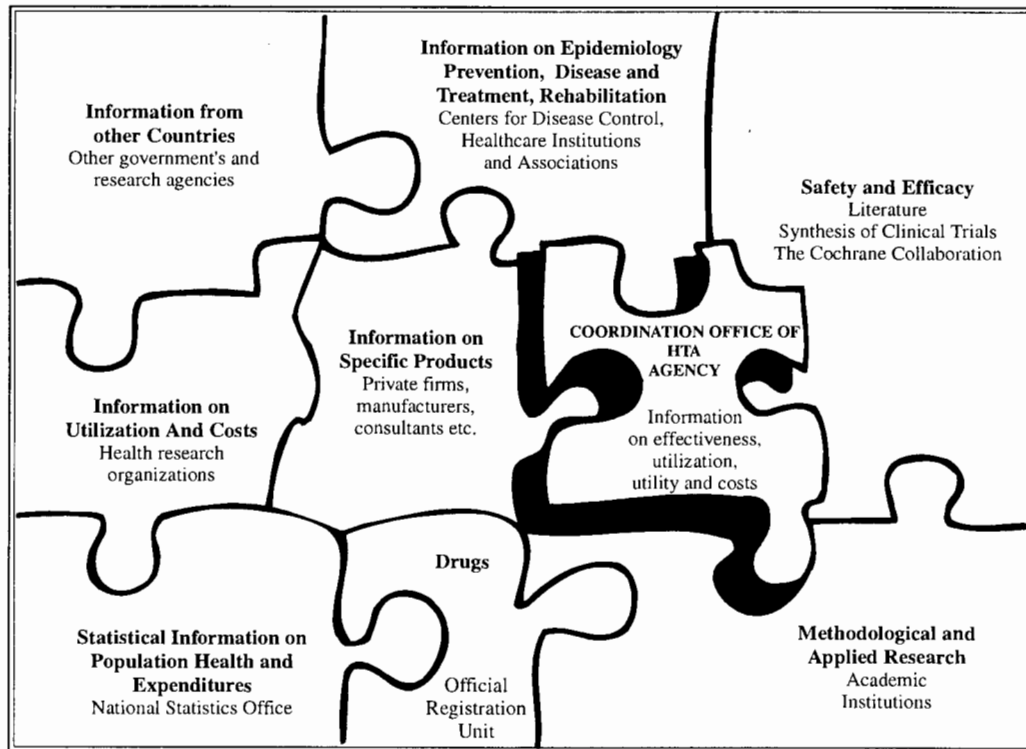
**Information from other Countries**
Other government's and research agencies

**Information on Epidemiology Prevention, Disease and Treatment, Rehabilitation**
Centers for Disease Control, Healthcare Institutions and Associations

**Safety and Efficacy**
Literature
Synthesis of Clinical Trials
The Cochrane Collaboration

**Information on Specific Products**
Private firms, manufacturers, consultants etc.

**COORDINATION OFFICE OF HTA AGENCY**
Information on effectiveness, utilization, utility and costs

**Information on Utilization And Costs**
Health research organizations

**Drugs**

Official Registration Unit

**Statistical Information on Population Health and Expenditures**
National Statistics Office

**Methodological and Applied Research**
Academic Institutions